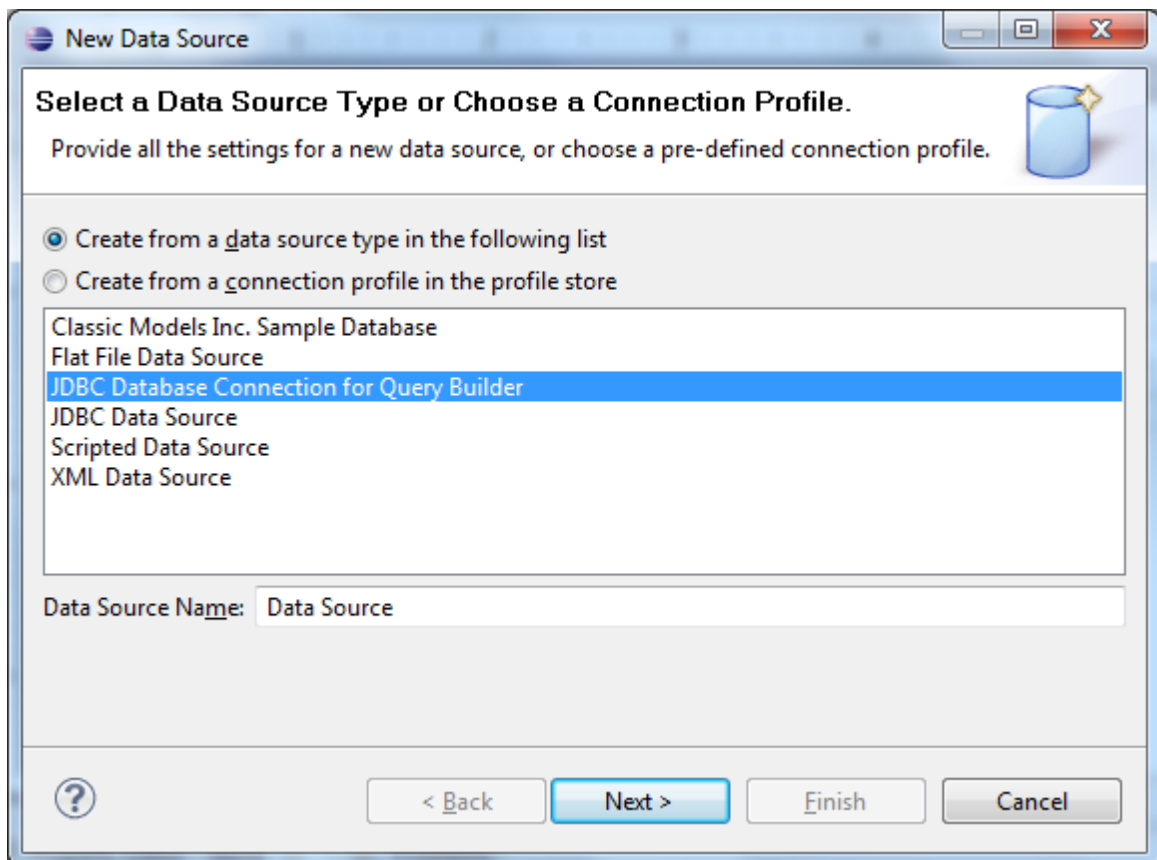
New Data Source

Select a Data Source Type or Choose a Connection Profile.

Provide all the settings for a new data source, or choose a pre-defined connection profile.

Create from a data source type in the following list

Create from a connection profile in the profile store

Classic Models Inc. Sample Database
Flat File Data Source
JDBC Database Connection for Query Builder
JDBC Data Source
Scripted Data Source
XML Data Source

Data Source Name: Data Source

?

< Back

Next >

Finish

Cancel